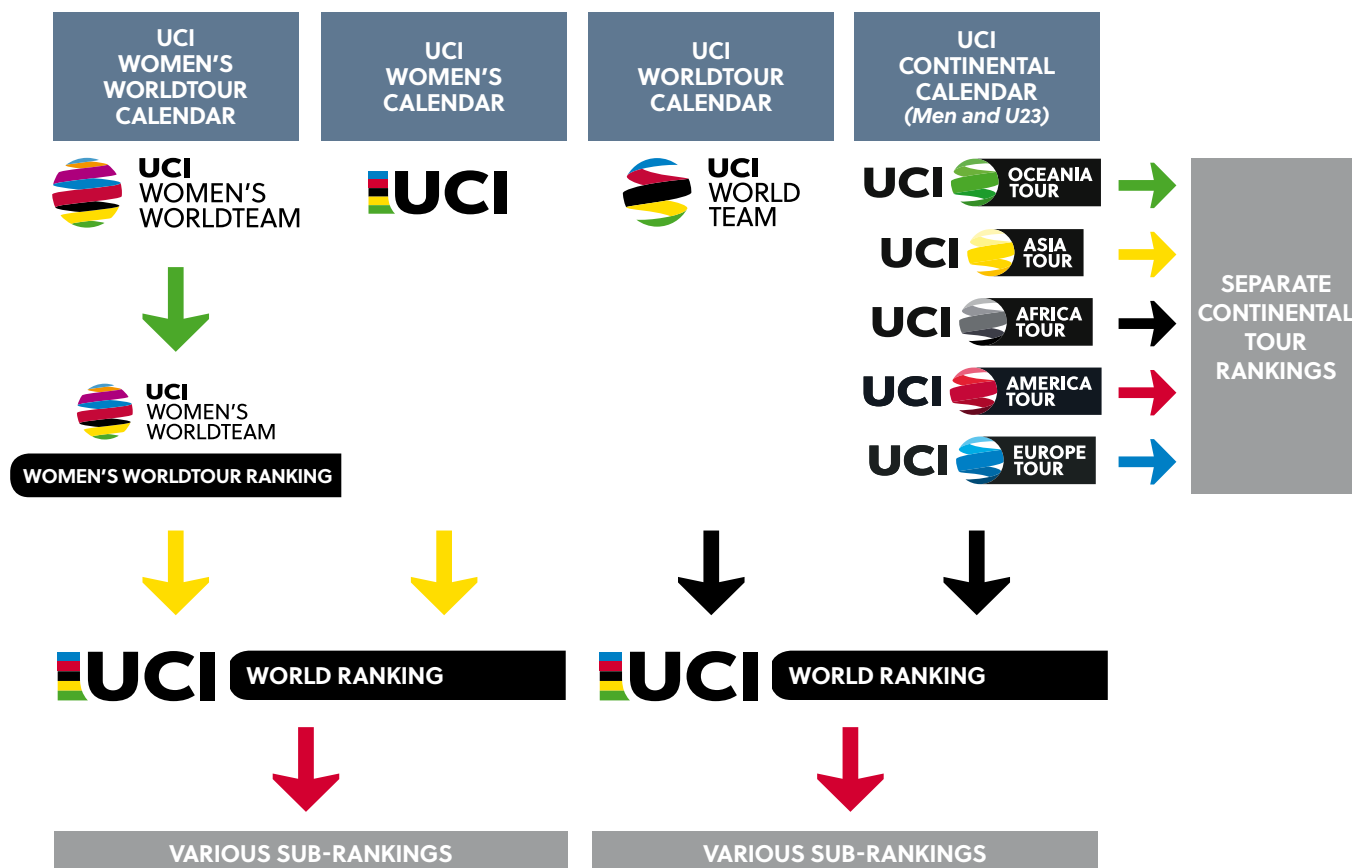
UCI WOMEN'S WORLDTOUR CALENDAR

UCI WOMEN'S CALENDAR

UCI WORLDTOUR CALENDAR

UCI CONTINENTAL CALENDAR (Men and U23)

UCI WOMEN'S WORLDTEAM

UCI

UCI WORLD TEAM

UCI OCEANIA TOUR

UCI ASIA TOUR

UCI AFRICA TOUR

UCI AMERICA TOUR

UCI EUROPE TOUR

SEPARATE CONTINENTAL TOUR RANKINGS

UCI WOMEN'S WORLDTEAM

WOMEN'S WORLDTOUR RANKING

UCI WORLD RANKING

UCI WORLD RANKING

VARIOUS SUB-RANKINGS

VARIOUS SUB-RANKINGS